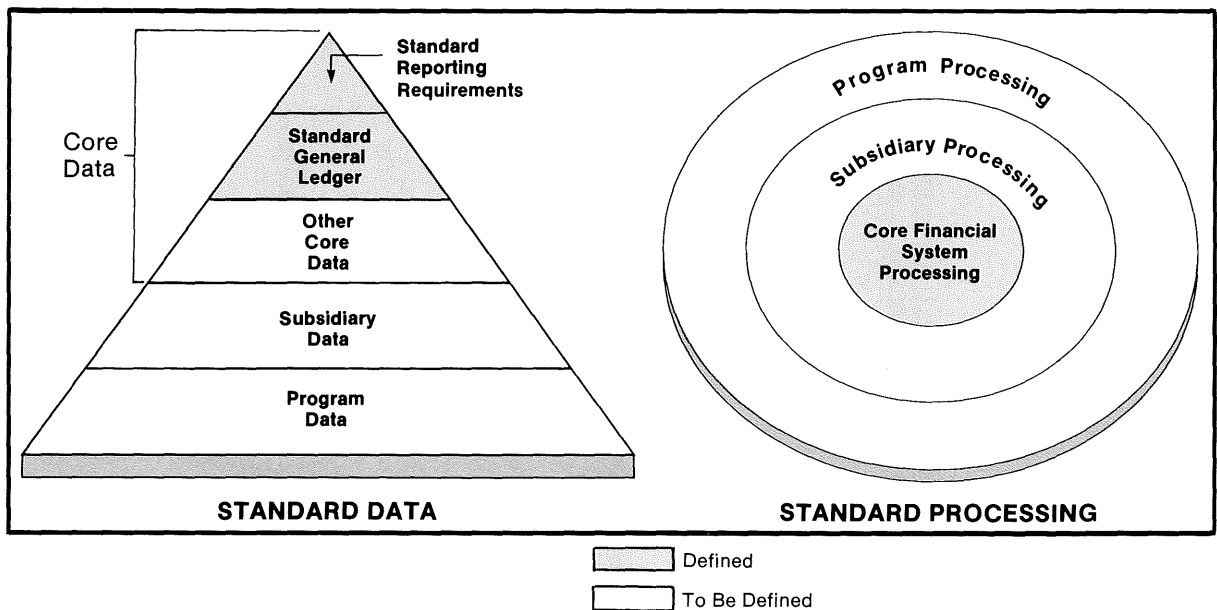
Core Data

Standard Reporting Requirements

Standard General Ledger

Other Core Data

Subsidiary Data

Program Data

STANDARD DATA

Program Processing

Subsidiary Processing

Core Financial System Processing

STANDARD PROCESSING

Defined

To Be Defined